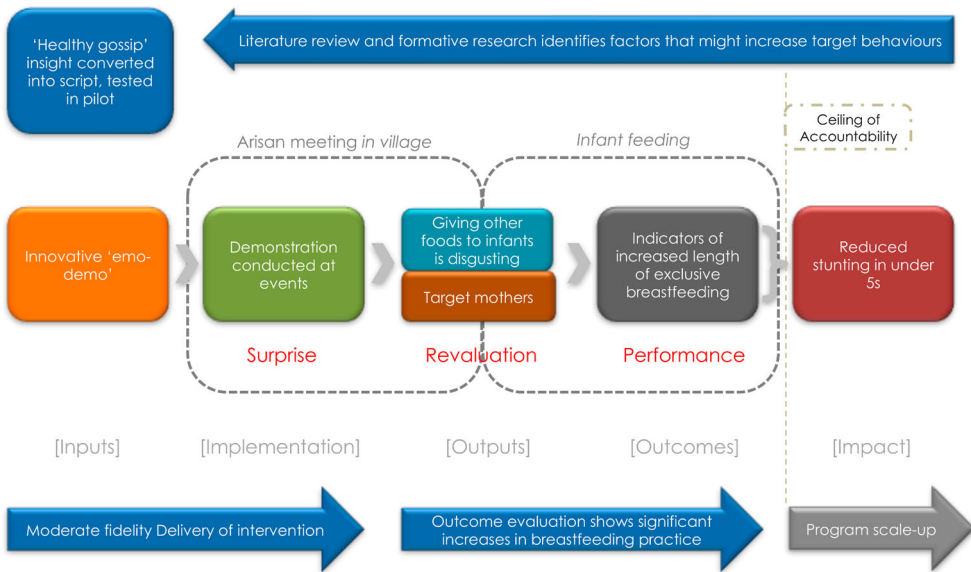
'Healthy gossip' insight converted into script, tested in pilot

Literature review and formative research identifies factors that might increase target behaviours

Ceiling of Accountability

Arisan meeting *in village*

Infant feeding

Innovative 'emo-demo'

Demonstration conducted at events

Giving other foods to infants is disgusting

Target mothers

Indicators of increased length of exclusive breastfeeding

Reduced stunting in under 5s

Surprise

Revaluation

Performance

[Inputs]

[Implementation]

[Outputs]

[Outcomes]

[Impact]

Moderate fidelity Delivery of intervention

Outcome evaluation shows significant increases in breastfeeding practice

Program scale-up